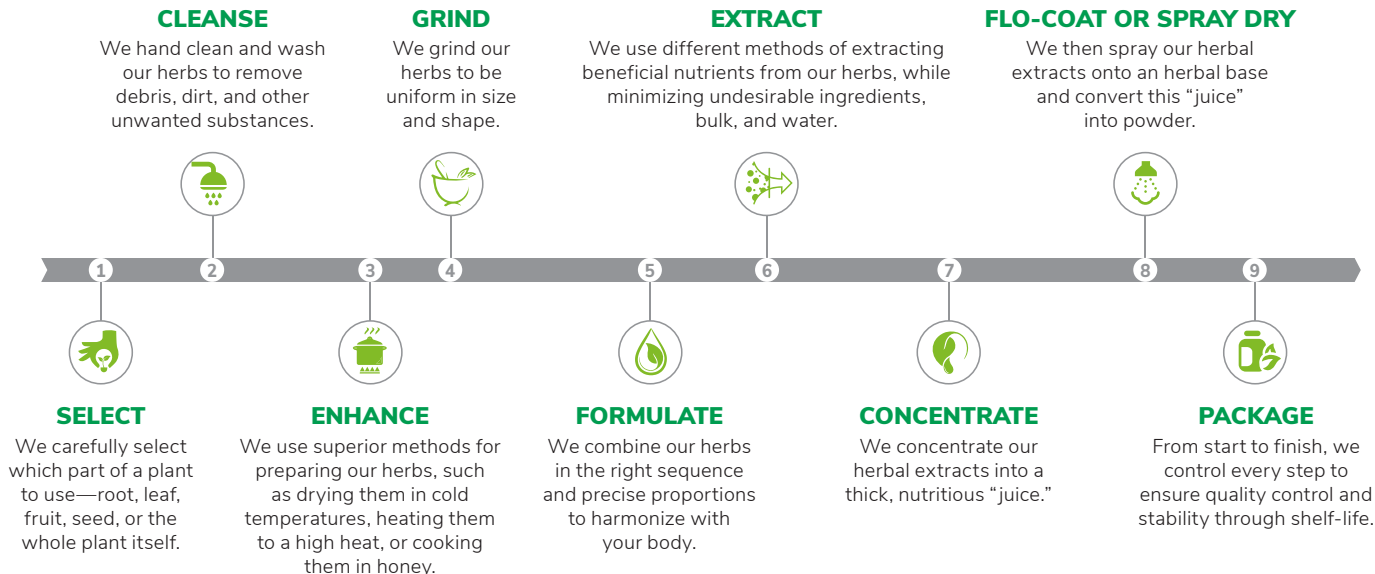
CLEANSE
We hand clean and wash our herbs to remove debris, dirt, and other unwanted substances.

GRIND
We grind our herbs to be uniform in size and shape.

EXTRACT
We use different methods of extracting beneficial nutrients from our herbs, while minimizing undesirable ingredients, bulk, and water.

FLO-COAT OR SPRAY DRY
We then spray our herbal extracts onto an herbal base and convert this "juice" into powder.

1 2 3 4 5 6 7 8 9

SELECT
We carefully select which part of a plant to use—root, leaf, fruit, seed, or the whole plant itself.

ENHANCE
We use superior methods for preparing our herbs, such as drying them in cold temperatures, heating them to a high heat, or cooking them in honey.

FORMULATE
We combine our herbs in the right sequence and precise proportions to harmonize with your body.

CONCENTRATE
We concentrate our herbal extracts into a thick, nutritious "juice."

PACKAGE
From start to finish, we control every step to ensure quality control and stability through shelf-life.